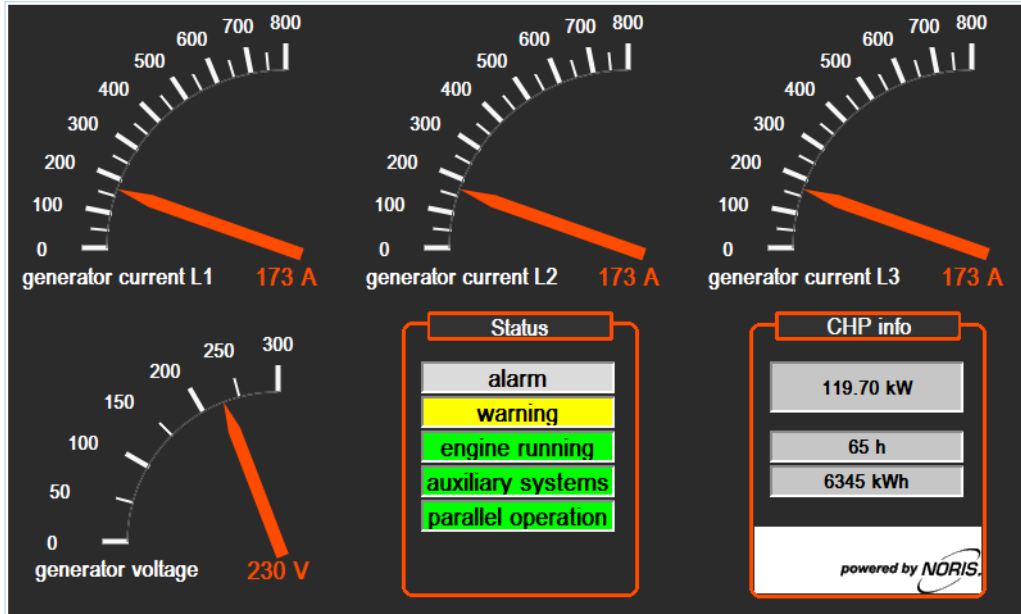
0
100
200
300
400
500
600
700
800
generator current L1
173 A

0
100
200
300
400
500
600
700
800
generator current L2
173 A

0
100
200
300
400
500
600
700
800
generator current L3
173 A

0
50
100
150
200
250
300
generator voltage
230 V

Status
alarm
warning
engine running
auxiliary systems
parallel operation

CHP info
119.70 kW
65 h
6345 kWh
powered by NORIS